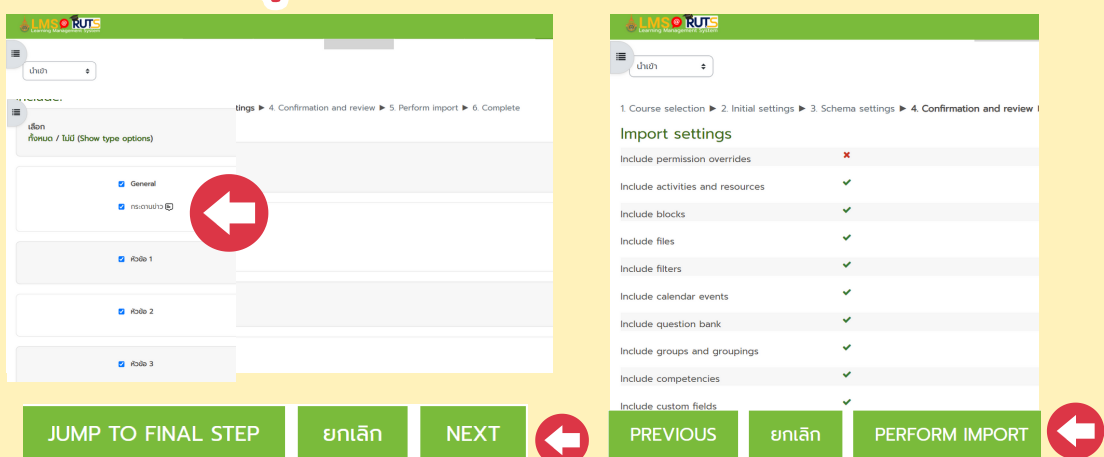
LMS RUTS
Learning Management System

นำเข้า

Include:

ttings ▶ 4. Confirmation and review ▶ 5. Perform import ▶ 6. Complete

เลือก
ทั้งหมด / ไม่มี (Show type options)

General
กระดานข่าว

หัวข้อ 1

หัวข้อ 2

หัวข้อ 3

JUMP TO FINAL STEP
ยกเลิก
NEXT

LMS RUTS
Learning Management System

นำเข้า

1. Course selection ▶ 2. Initial settings ▶ 3. Schema settings ▶ 4. Confirmation and review

Import settings

| | |
|---|---|
| Include permission overrides | ✖ |
| Include activities and resources | ✔ |
| Include blocks | ✔ |
| Include files | ✔ |
| Include filters | ✔ |
| Include calendar events | ✔ |
| Include question bank | ✔ |
| Include groups and groupings | ✔ |
| Include competencies | ✔ |
| Include custom fields | ✔ |

PREVIOUS
ยกเลิก
PERFORM IMPORT